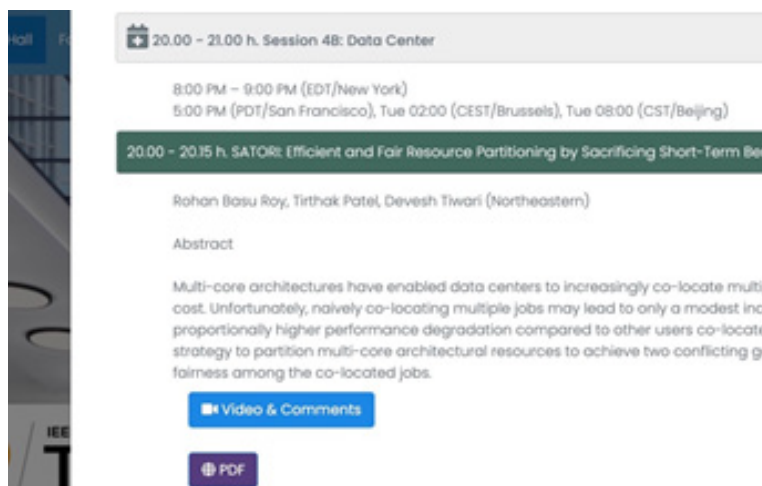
Hall F

20.00 - 21.00 h. Session 4B: Data Center

8:00 PM – 9:00 PM (EDT/New York)
5:00 PM (PDT/San Francisco), Tue 02:00 (CEST/Brussels), Tue 08:00 (CST/Beijing)

20.00 - 20.15 h. SATORI: Efficient and Fair Resource Partitioning by Sacrificing Short-Term Be

Rohan Basu Roy, Tirthak Patel, Devesh Tiwari (Northeastern)

Abstract

Multi-core architectures have enabled data centers to increasingly co-locate multi cost. Unfortunately, naively co-locating multiple jobs may lead to only a modest inc proportionally higher performance degradation compared to other users co-locate strategy to partition multi-core architectural resources to achieve two conflicting g fairness among the co-located jobs.

Video & Comments

PDF

IEE

T